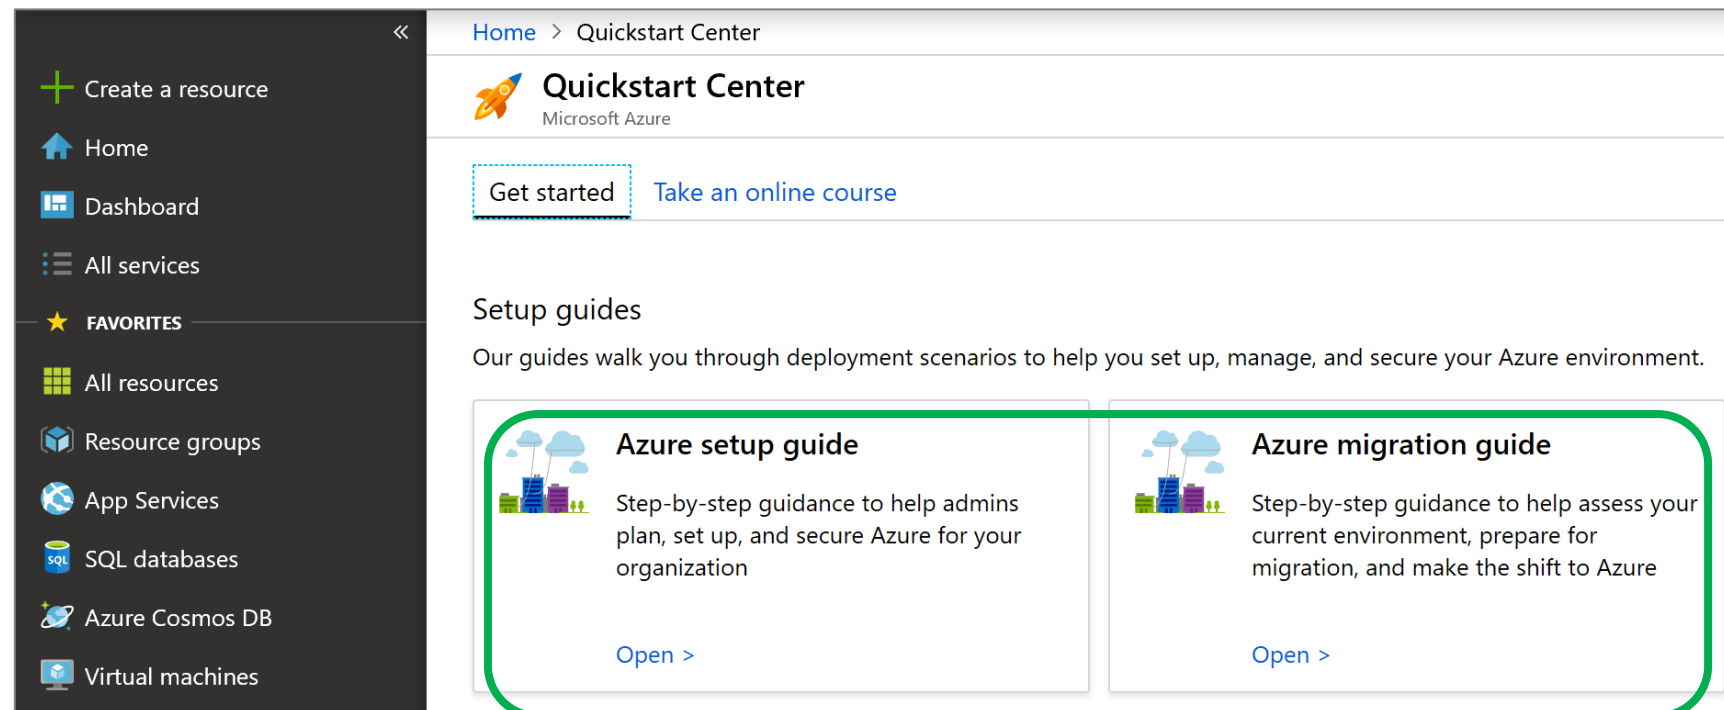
«

Create a resource

Home

Dashboard

All services

FAVORITES

All resources

Resource groups

App Services

SQL databases

Azure Cosmos DB

Virtual machines

Home > Quickstart Center

Quickstart Center
Microsoft Azure

Get started | Take an online course

Setup guides

Our guides walk you through deployment scenarios to help you set up, manage, and secure your Azure environment.

Azure setup guide

Step-by-step guidance to help admins plan, set up, and secure Azure for your organization

Open >

Azure migration guide

Step-by-step guidance to help assess your current environment, prepare for migration, and make the shift to Azure

Open >